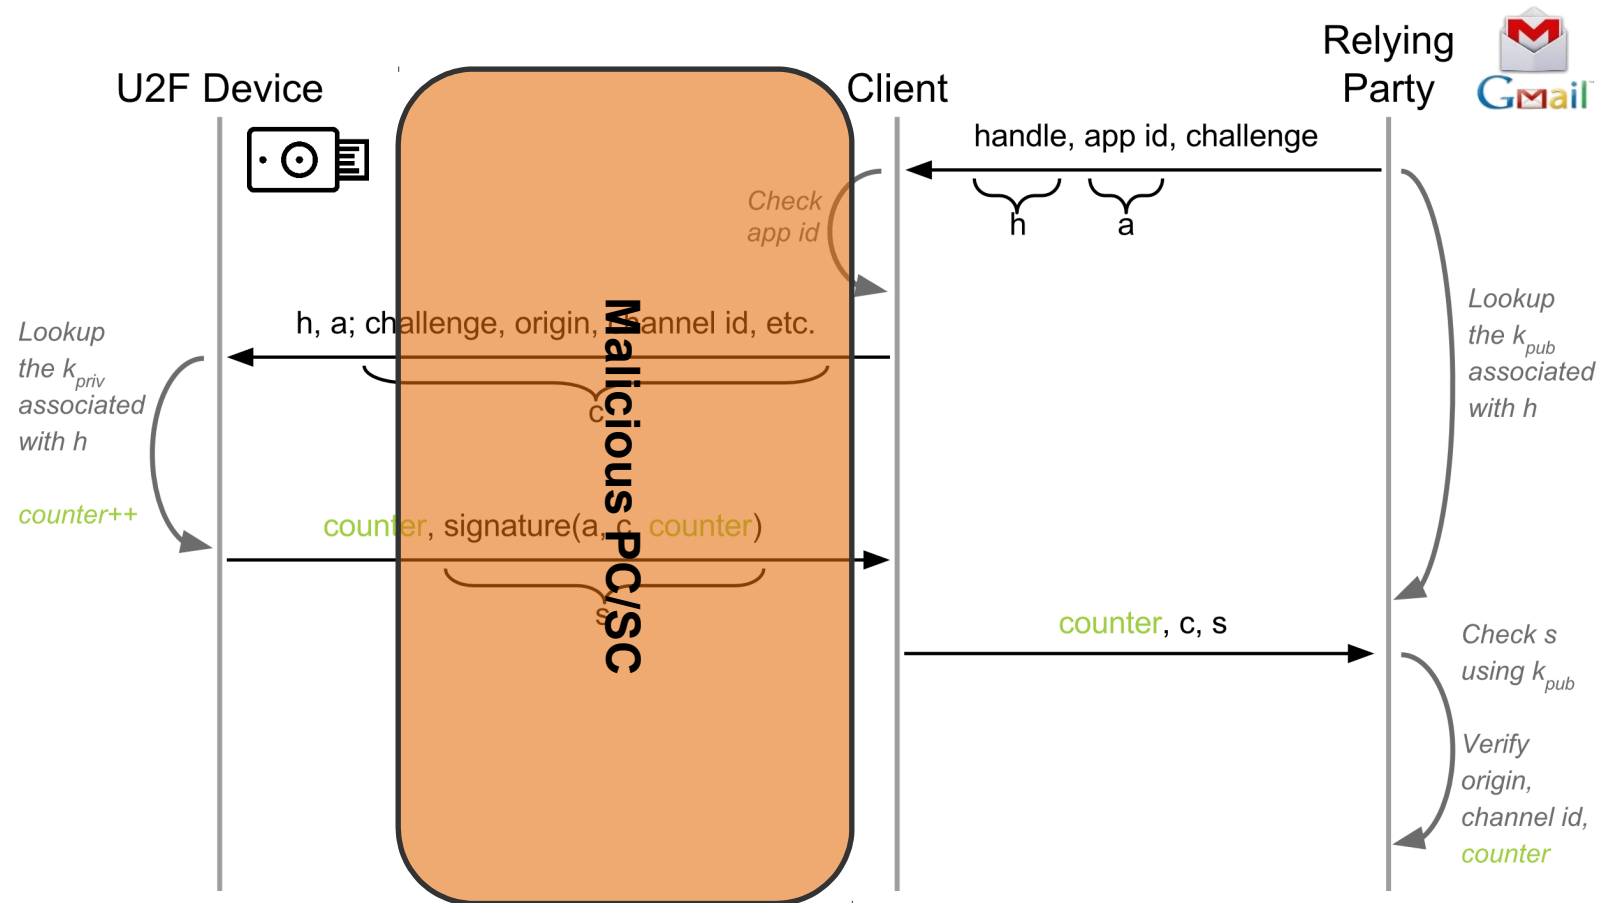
U2F Device

Client

Relying Party

Gmail

handle, app id, challenge

h

a

Check app id

Malicious PC/SC

Lookup the $k_{priv}$ associated with h

counter++

h, a; challenge, origin, channel id, etc.

c

counter, signature(a, c, counter)

s

Lookup the $k_{pub}$ associated with h

counter, c, s

Check s using $k_{pub}$

Verify origin, channel id, counter